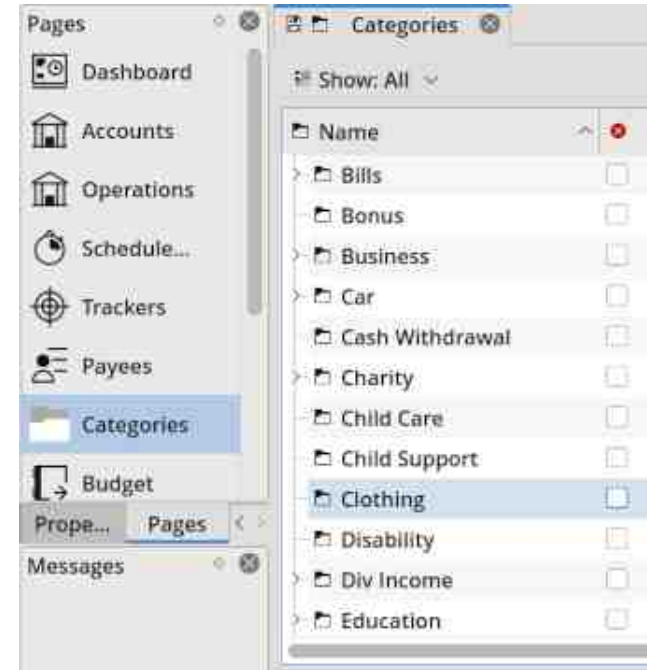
Pages

Dashboard

Accounts

Operations

Schedule...

Trackers

Payees

Categories

Budget

Prope... Pages

Messages

Categories

Show: All

| Name |
|---|
| Bills |
| Bonus |
| Business |
| Car |
| Cash Withdrawal |
| Charity |
| Child Care |
| Child Support |
| Clothing |
| Disability |
| Div Income |
| Education |